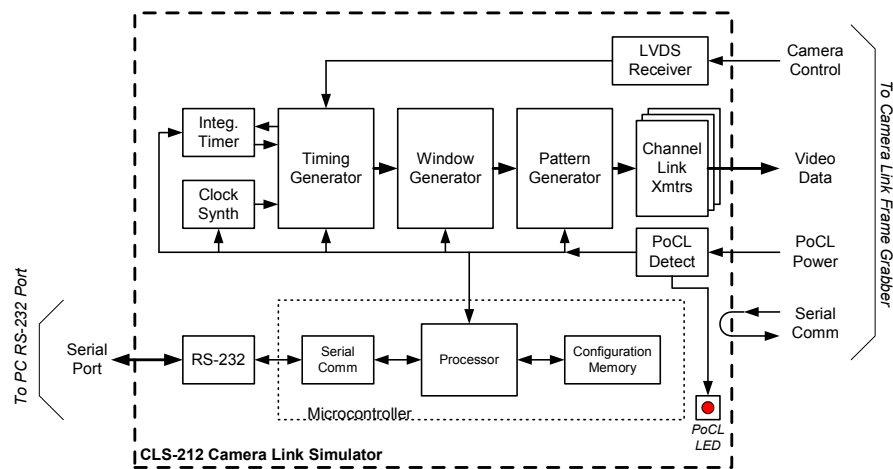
LVDS Receiver

Camera Control

To Camera Link Frame Grabber

Integ. Timer

Timing Generator

Window Generator

Pattern Generator

Channel Link Xmtrs

Video Data

Clock Synth

PoCL Detect

PoCL Power

To PC RS-232 Port

Serial Comm

Serial Port

RS-232

Serial Comm

Processor

Configuration Memory

Microcontroller

PoCL LED

CLS-212 Camera Link Simulator